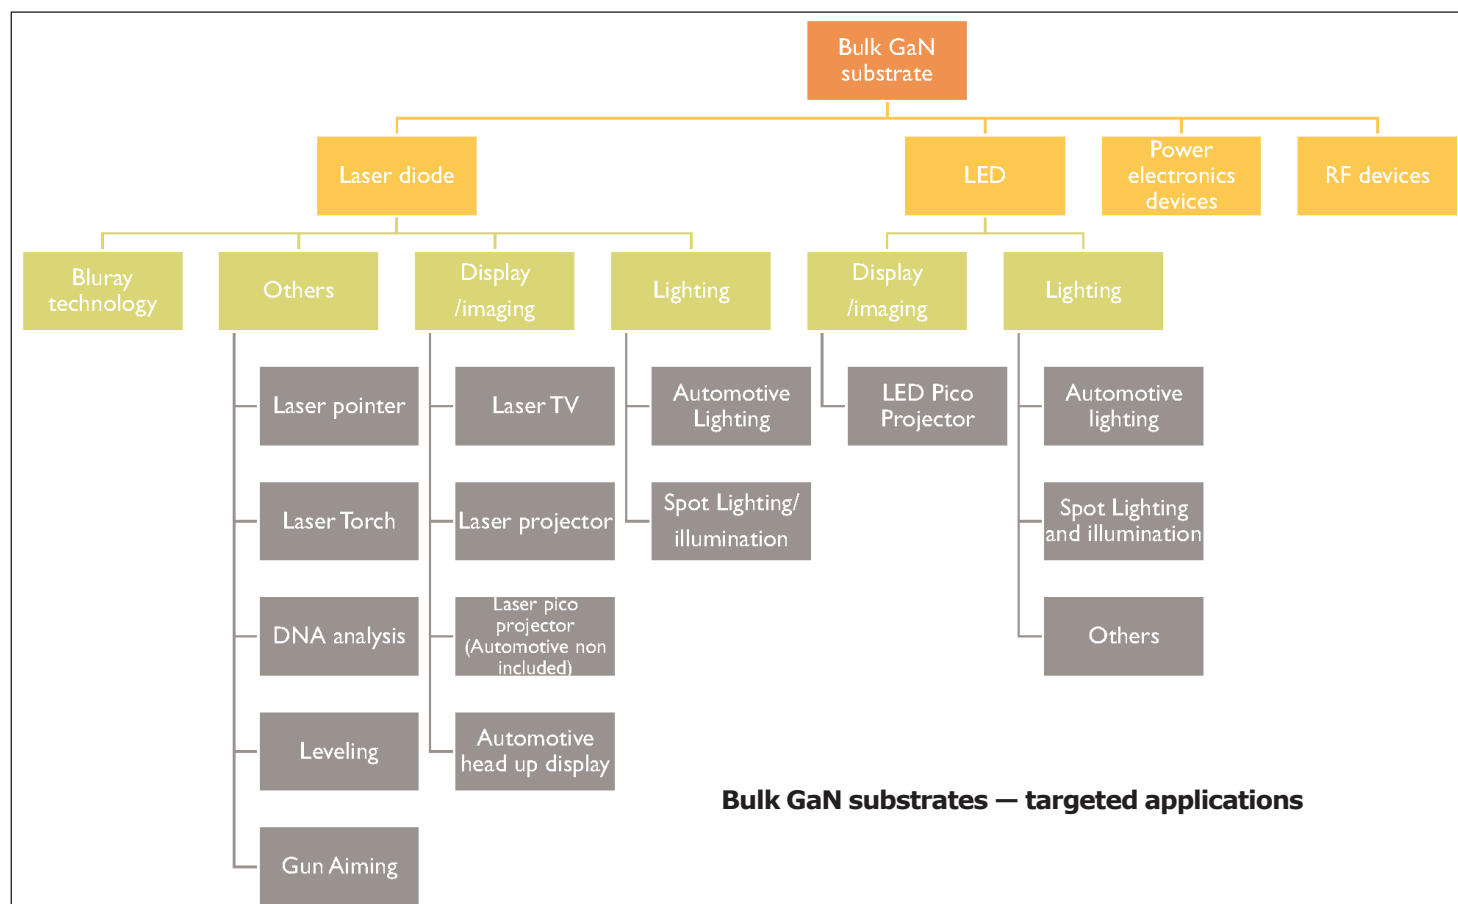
Bulk GaN substrate

Laser diode

LED

Power electronics devices

RF devices

Bluray technology

Others

Display /imaging

Lighting

Display /imaging

Lighting

Laser pointer

Laser Torch

DNA analysis

Leveling

Gun Aiming

Laser TV

Laser projector

Laser pico projector (Automotive non included)

Automotive head up display

Automotive Lighting

Spot Lighting/ illumination

LED Pico Projector

Automotive lighting

Spot Lighting and illumination

Others

Bulk GaN substrates — targeted applications